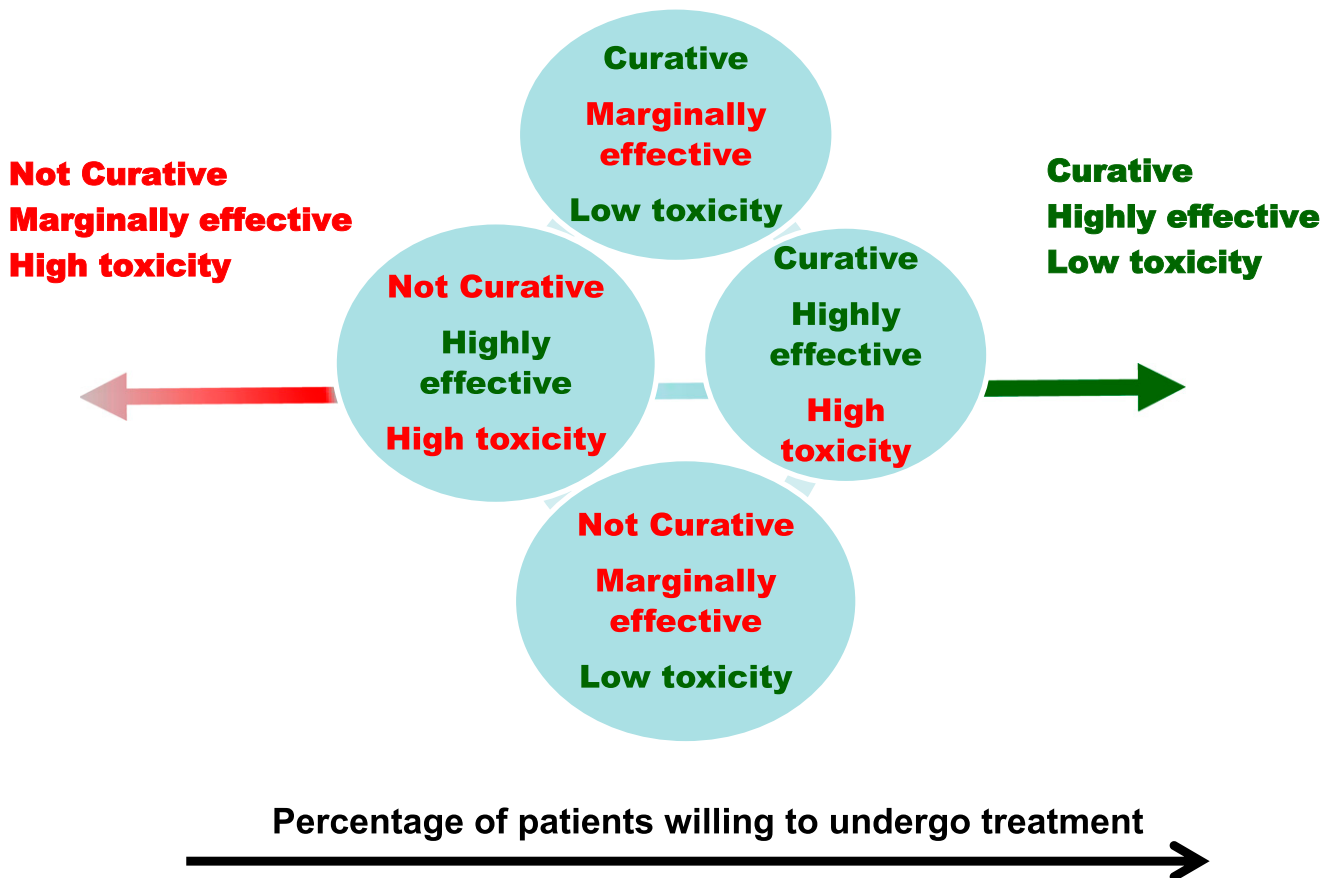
Not Curative
Marginally effective
High toxicity

Curative
Marginally effective
Low toxicity

Curative
Highly effective
Low toxicity

Not Curative
Highly effective
High toxicity

Curative
Highly effective
High toxicity

Not Curative
Marginally effective
Low toxicity

Percentage of patients willing to undergo treatment